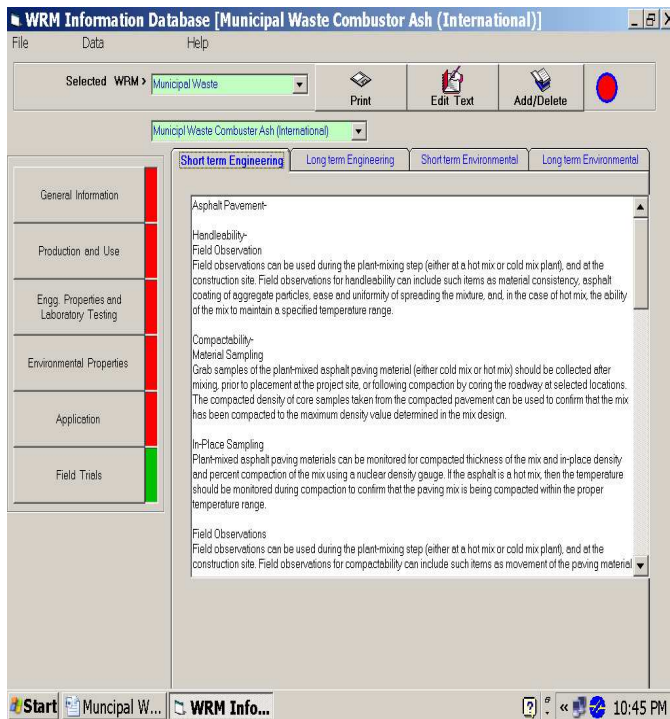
WRM Information Database [Municipal Waste Combustor Ash (International)]

File Data Help

Selected WRM > Municipal Waste

Print

Edit Text

Add/Delete

Municipl Waste Combuster Ash (International)

General Information

Production and Use

Engg. Properties and Laboratory Testing

Environmental Properties

Application

Field Trials

Short term Engineering | Long term Engineering | Short term Environmental | Long term Environmental

Asphalt Pavement-

Handleability-
Field Observation
Field observations can be used during the plant-mixing step (either at a hot mix or cold mix plant), and at the construction site. Field observations for handleability can include such items as material consistency, asphalt coating of aggregate particles, ease and uniformity of spreading the mixture, and, in the case of hot mix, the ability of the mix to maintain a specified temperature range.

Compactability-
Material Sampling
Grab samples of the plant-mixed asphalt paving material (either cold mix or hot mix) should be collected after mixing, prior to placement at the project site, or following compaction by coring the roadway at selected locations. The compacted density of core samples taken from the compacted pavement can be used to confirm that the mix has been compacted to the maximum density value determined in the mix design.

In-Place Sampling
Plant-mixed asphalt paving materials can be monitored for compacted thickness of the mix and in-place density and percent compaction of the mix using a nuclear density gauge. If the asphalt is a hot mix, then the temperature should be monitored during compaction to confirm that the paving mix is being compacted within the proper temperature range.

Field Observations
Field observations can be used during the plant-mixing step (either at a hot mix or cold mix plant), and at the construction site. Field observations for compactability can include such items as movement of the paving material

Start | Muncipal W... | WRM Info... | 10:45 PM